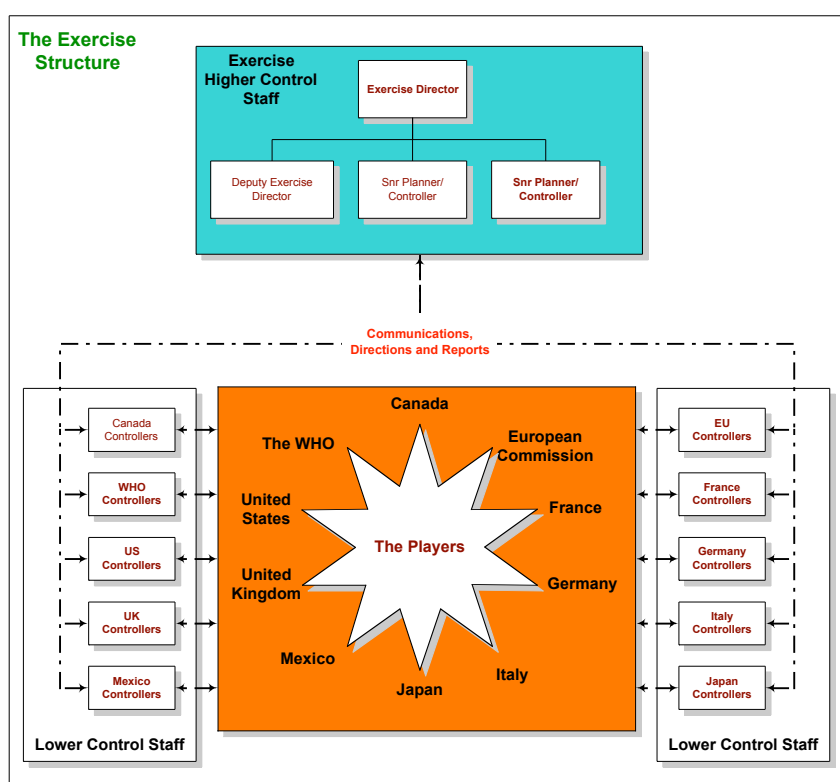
The Exercise Structure

Exercise Higher Control Staff

Exercise Director

Deputy Exercise Director

Snr Planner/ Controller

Snr Planner/ Controller

Communications, Directions and Reports

Canada Controllers

WHO Controllers

US Controllers

UK Controllers

Mexico Controllers

Lower Control Staff

Canada

The WHO

European Commission

United States

France

The Players

United Kingdom

Germany

Mexico

Italy

Japan

EU Controllers

France Controllers

Germany Controllers

Italy Controllers

Japan Controllers

Lower Control Staff